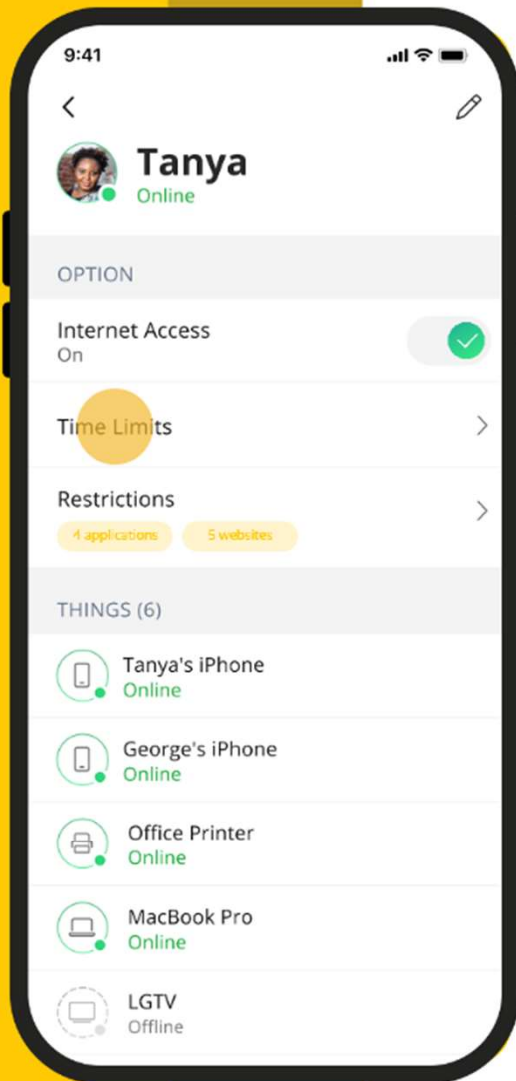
9:41

Tanya
Online

OPTION

Internet Access
On

Time Limits

Restrictions
4 applications
5 websites

THINGS (6)

Tanya's iPhone
Online

George's iPhone
Online

Office Printer
Online

MacBook Pro
Online

LGTV
Offline